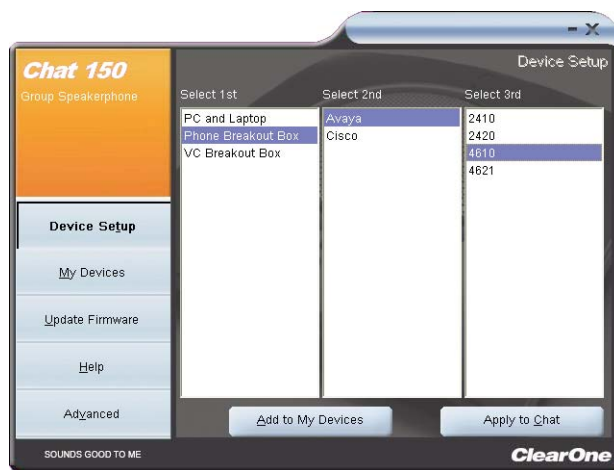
- X

Chat 150
Group Speakerphone

Device Setup

Select 1st
PC and Laptop
Phone Breakout Box
VC Breakout Box

Select 2nd
Avaya
Cisco

Select 3rd
2410
2420
4610
4621

Device Setup

My Devices

Update Firmware

Help

Advanced

Add to My Devices

Apply to Chat

SOUNDS GOOD TO ME

ClearOne